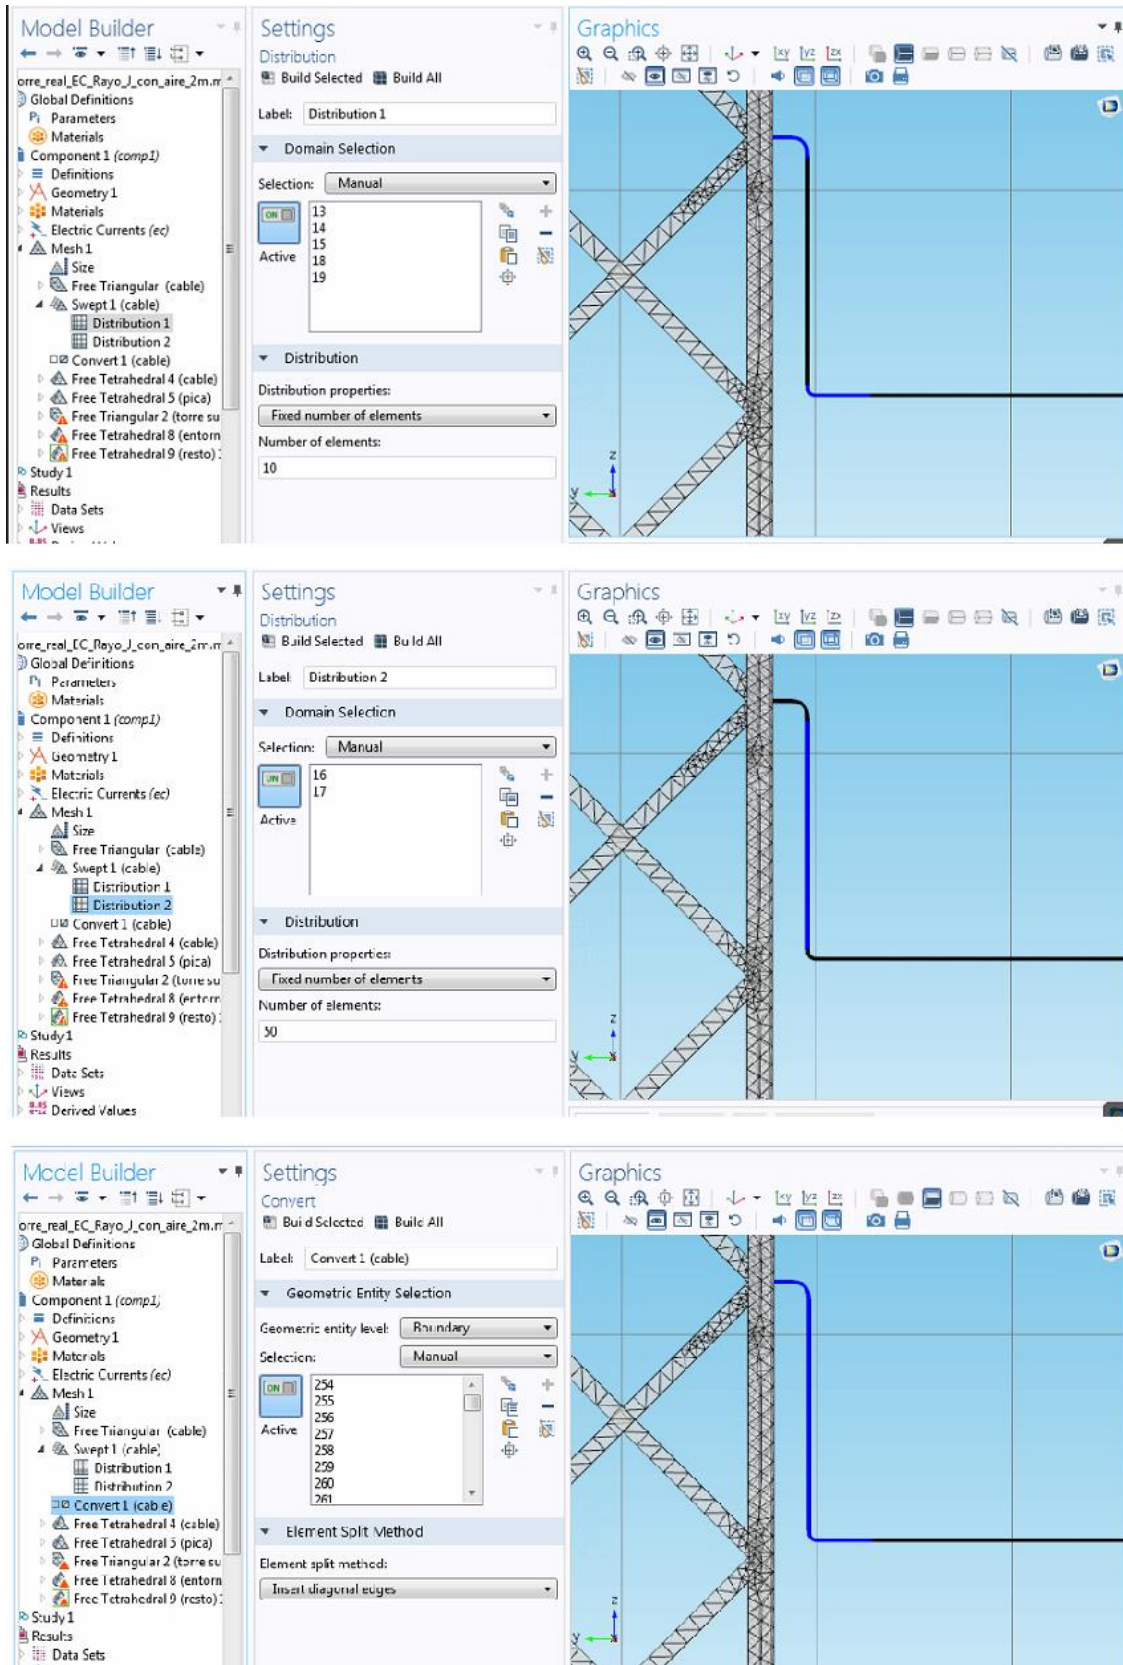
Model Builder
orre_real_EC_Rayo_J_con_aire_2m.m
Global Definitions
Parameters
Materials
Component 1 (comp1)
Definitions
Geometry 1
Materials
Electric Currents (ec)
Mesh 1
Size
Free Triangular (cable)
Swept 1 (cable)
Distribution 1
Distribution 2
Convert 1 (cable)
Free Tetrahedral 4 (cable)
Free Tetrahedral 5 (pica)
Free Triangular 2 (torre su
Free Tetrahedral 8 (entorn
Free Tetrahedral 9 (resto)
Study 1
Results
Data Sets
Views

Settings
Distribution
Build Selected Build All
Label: Distribution 1
Domain Selection
Selection: Manual
13
14
15
18
19
Active
Distribution
Distribution properties:
Fixed number of elements
Number of elements:
10

Graphics
z
y

Model Builder
orre_real_EC_Rayo_J_con_aire_2m.m
Global Definitions
Parameters
Materials
Component 1 (comp1)
Definitions
Geometry 1
Materials
Electric Currents (ec)
Mesh 1
Size
Free Triangular (cable)
Swept 1 (cable)
Distribution 1
Distribution 2
Convert 1 (cable)
Free Tetrahedral 4 (cable)
Free Tetrahedral 5 (pica)
Free Triangular 2 (torre su
Free Tetrahedral 8 (entorn
Free Tetrahedral 9 (resto)
Study 1
Results
Data Sets
Views
Derived Values

Settings
Distribution
Build Selected Build All
Label: Distribution 2
Domain Selection
Selection: Manual
16
17
Active
Distribution
Distribution properties:
Fixed number of elements
Number of elements:
50

Graphics
z
y

Model Builder
orre_real_EC_Rayo_J_con_aire_2m.m
Global Definitions
Parameters
Materials
Component 1 (comp1)
Definitions
Geometry 1
Materials
Electric Currents (ec)
Mesh 1
Size
Free Triangular (cable)
Swept 1 (cable)
Distribution 1
Distribution 2
Convert 1 (cable)
Free Tetrahedral 4 (cable)
Free Tetrahedral 5 (pica)
Free Triangular 2 (torre su
Free Tetrahedral 8 (entorn
Free Tetrahedral 9 (resto)
Study 1
Results
Data Sets

Settings
Convert
Build Selected Build All
Label: Convert 1 (cable)
Geometric Entity Selection
Geometric entity level: Boundary
Selection: Manual
254
255
256
257
258
259
260
261
Active
Element Split Method
Element split method:
Insert diagonal edges

Graphics
z
y